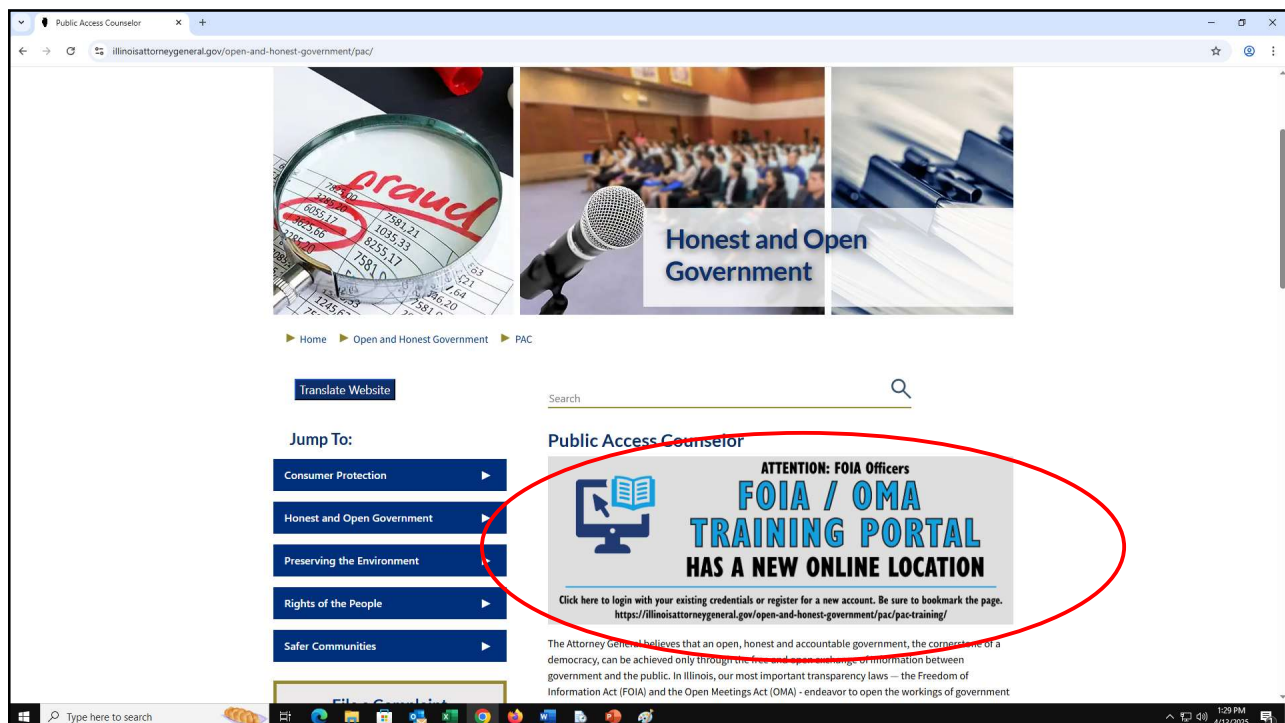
Public Access Counselor

illinoisattorneygeneral.gov/open-and-honest-government/pac/

fraud

Honest and Open Government

Home ▶ Open and Honest Government ▶ PAC

Translate Website

Search

Jump To:

Consumer Protection

Honest and Open Government

Preserving the Environment

Rights of the People

Safer Communities

File a Complaint

Public Access Counselor

ATTENTION: FOIA Officers

FOIA / OMA TRAINING PORTAL HAS A NEW ONLINE LOCATION

Click here to login with your existing credentials or register for a new account. Be sure to bookmark the page. https://illinoisattorneygeneral.gov/open-and-honest-government/pac/pac-training/

The Attorney General believes that an open, honest and accountable government, the cornerstone of a democracy, can be achieved only through the free and open exchange of information between government and the public. In Illinois, our most important transparency laws — the Freedom of Information Act (FOIA) and the Open Meetings Act (OMA) - endeavor to open the workings of government

Type here to search

1:29 PM